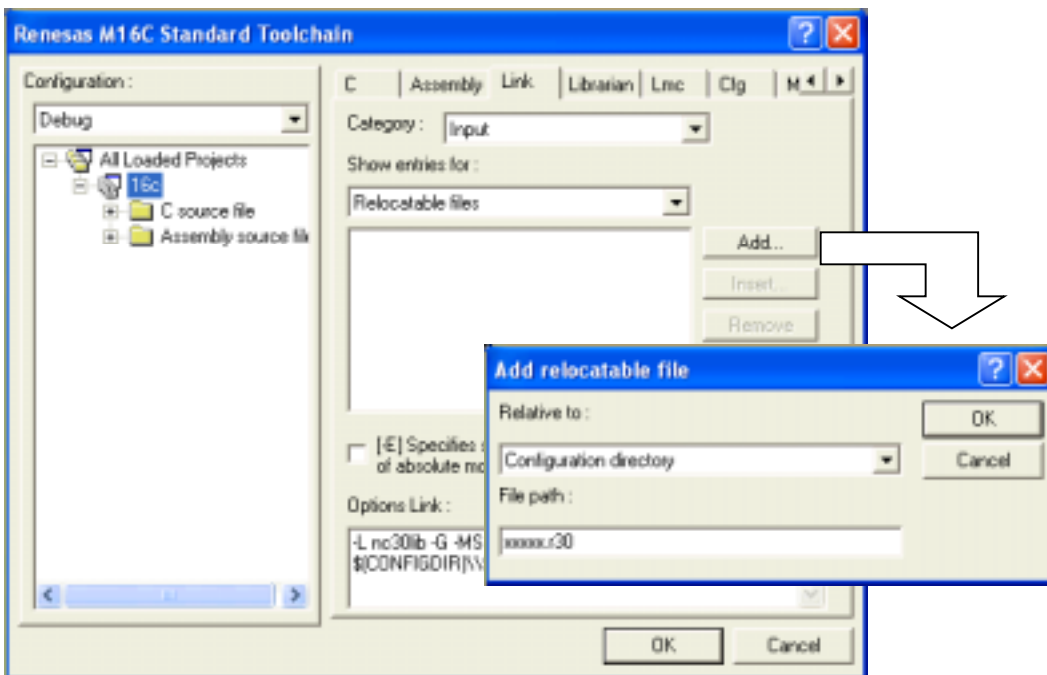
Renesas M16C Standard Toolchain

Configuration :

Debug

All Loaded Projects

16c

C source file

Assembly source fil

C | Assembly | Link | Librarian | Lmc | Clg | M

Category : Input

Show entries for :

Relocatable files

Add...

Insert...

Remove

[-E] Specifies s
of absolute mo

Options Link :

-L nc30lib -G -MS
$(CONFIGDIR)\\

OK

Cancel

Add relocatable file

Relative to :

Configuration directory

File path :

xxxxx.r30

OK

Cancel